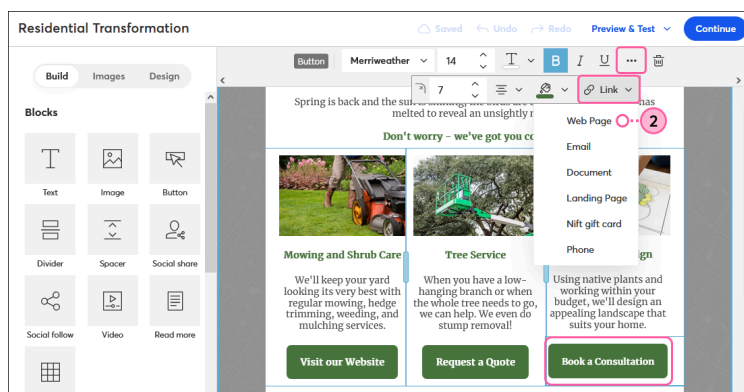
Residential Transformation

Saved Undo Redo Preview & Test Continue

Build Images Design

Blocks

Text Image Button

Divider Spacer Social share

Social follow Video Read more

Button Merriweather 14

B I U ···

7 Link

Web Page 2

Email

Document

Landing Page

Nift gift card

Phone

Spring is back and the sun is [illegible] nas melted to reveal an unsightly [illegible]

Don't worry - we've got you co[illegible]

Mowing and Shrub Care

We'll keep your yard looking its very best with regular mowing, hedge trimming, weeding, and mulching services.

Visit our Website

Tree Service

When you have a low-hanging branch or when the whole tree needs to go, we can help. We even do stump removal!

Request a Quote

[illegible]gn

Using native plants and working within your budget, we'll design an appealing landscape that suits your home.

Book a Consultation